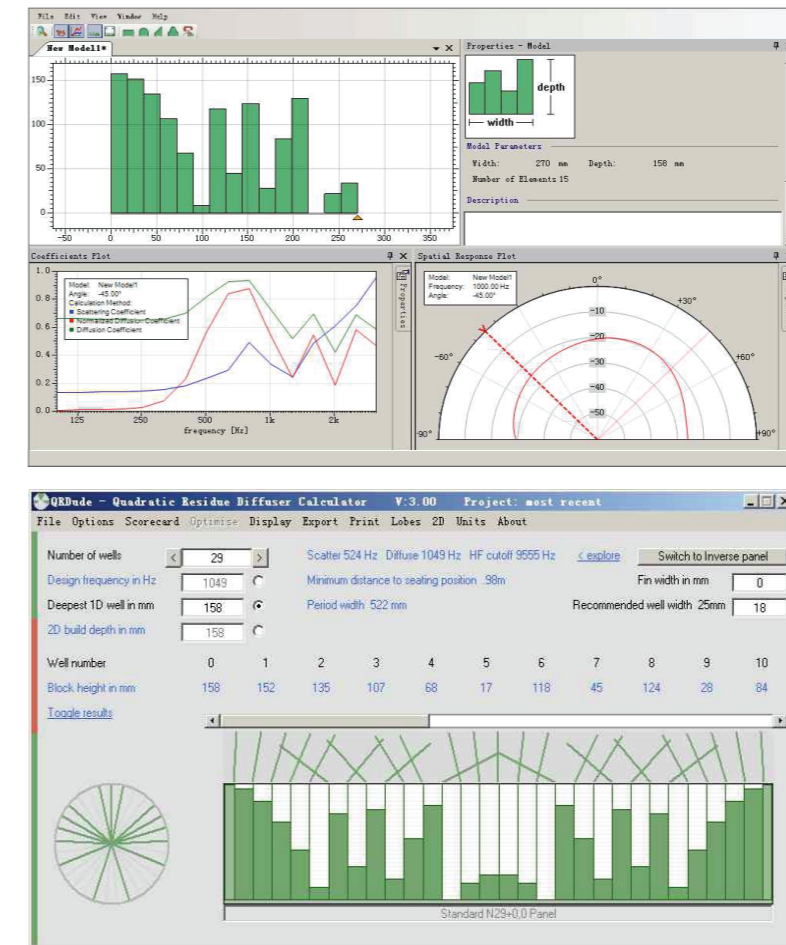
File Edit View Window Help

New Model1*

150
100
50
0
-50 0 50 100 150 200 250 300 350

Properties - Model

depth
width

Model Parameters
Width: 270 mm Depth: 158 mm
Number of Elements 15

Description

Coefficients Plot

Model: New Model1
Angle: -45.00°
Calculation Method:
Scattering Coefficient
Normalized Diffusion Coefficient
Diffusion Coefficient

1.0
0.8
0.6
0.4
0.2
0.0
125 250 500 1k 2k
frequency [Hz]

Properties

Spatial Response Plot

Model: New Model1
Frequency: 1000.00 Hz
Angle: -45.00°

0°
+30°
-60°
+60°
-90°
+90°
-10
-20
-30
-40
-50

QRDude - Quadratic Residue Diffuser Calculator V:3.00 Project: most recent

File Options Scorecard Optimise Display Export Print Lobes 2D Units About

Number of wells 29
Design frequency in Hz 1049
Deepest 1D well in mm 158
2D build depth in mm 158

Scatter 524 Hz Diffuse 1049 Hz HF cutoff 9555 Hz < explore
Minimum distance to seating position .98m
Period width 522 mm

Switch to Inverse panel
Fin width in mm 0
Recommended well width 25mm 18

| Well number | 0 | 1 | 2 | 3 | 4 | 5 | 6 | 7 | 8 | 9 | 10 |
|---|---|---|---|---|---|---|---|---|---|---|---|
| Block height in mm | 158 | 152 | 135 | 107 | 68 | 17 | 118 | 45 | 124 | 28 | 84 |

Toggle results

Standard N29+0,0 Panel